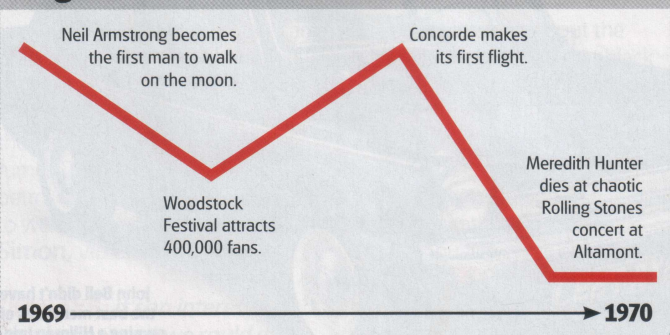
Neil Armstrong becomes the first man to walk on the moon.

Concorde makes its first flight.

Woodstock Festival attracts 400,000 fans.

Meredith Hunter dies at chaotic Rolling Stones concert at Altamont.

1969

1970